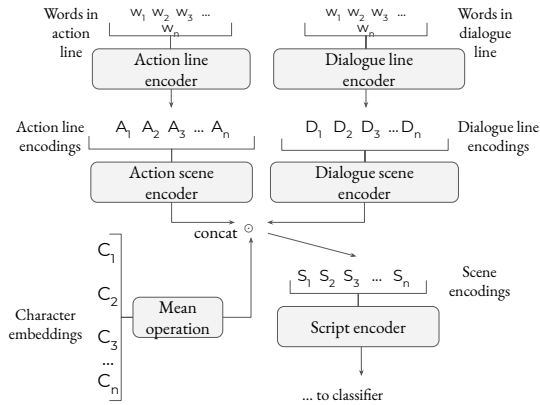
Words in action line

$w_1$ $w_2$ $w_3$ ... $w_n$

Action line encoder

$w_1$ $w_2$ $w_3$ ... $w_n$

Words in dialogue line

Dialogue line encoder

Action line encodings

$A_1$ $A_2$ $A_3$ ... $A_n$

$D_1$ $D_2$ $D_3$ ... $D_n$

Dialogue line encodings

Action scene encoder

Dialogue scene encoder

concat $\odot$

$C_1$
$C_2$
$C_3$
...
$C_n$

Character embeddings

Mean operation

$S_1$ $S_2$ $S_3$ ... $S_n$

Scene encodings

Script encoder

... to classifier